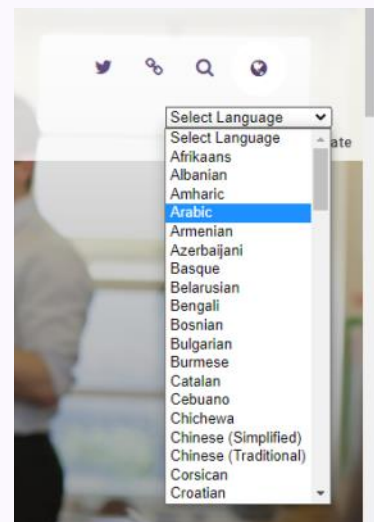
Select Language

ate

Select Language
Afrikaans
Albanian
Amharic
Arabic
Armenian
Azerbaijani
Basque
Belarusian
Bengali
Bosnian
Bulgarian
Burmese
Catalan
Cebuano
Chichewa
Chinese (Simplified)
Chinese (Traditional)
Corsican
Croatian